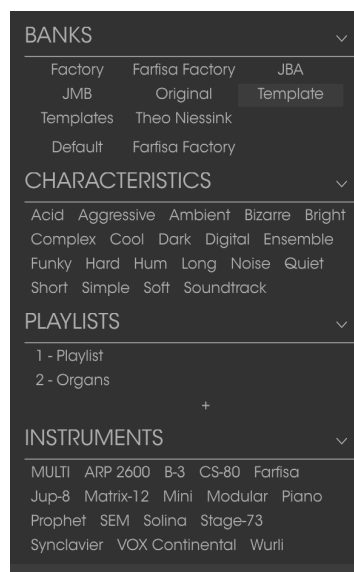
BANKS

Factory Farfisa Factory JBA
JMB Original Template
Templates Theo Niessink
Default Farfisa Factory

CHARACTERISTICS

Acid Aggressive Ambient Bizarre Bright Complex Cool Dark Digital Ensemble Funky Hard Hum Long Noise Quiet Short Simple Soft Soundtrack

PLAYLISTS

1 - Playlist
2 - Organs
+

INSTRUMENTS

MULTI ARP 2600 B-3 CS-80 Farfisa Jup-8 Matrix-12 Mini Modular Piano Prophet SEM Solina Stage-73 Synclavier VOX Continental Wurli